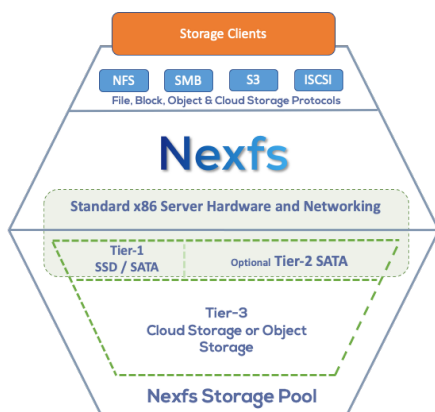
Storage Clients

NFS

SMB

S3

ISCSI

File, Block, Object & Cloud Storage Protocols

Nexfs

Standard x86 Server Hardware and Networking

Tier-1
SSD / SATA

Optional Tier-2 SATA

Tier-3
Cloud Storage or Object Storage

Nexfs Storage Pool